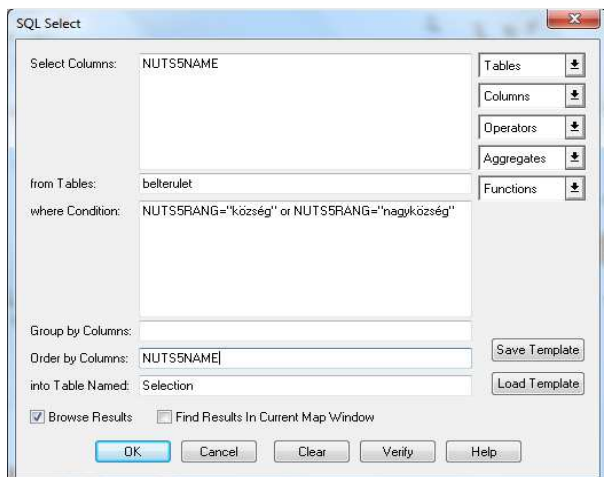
SQL Select

Select Columns: NUTS5NAME

Tables
Columns
Operators
Aggregates
Functions

from Tables: belterulet

where Condition: NUTS5RANG="község" or NUTS5RANG="nagyközség"

Group by Columns:

Order by Columns: NUTS5NAME

into Table Named: Selection

Save Template
Load Template

Browse Results
Find Results In Current Map Window

OK
Cancel
Clear
Verify
Help